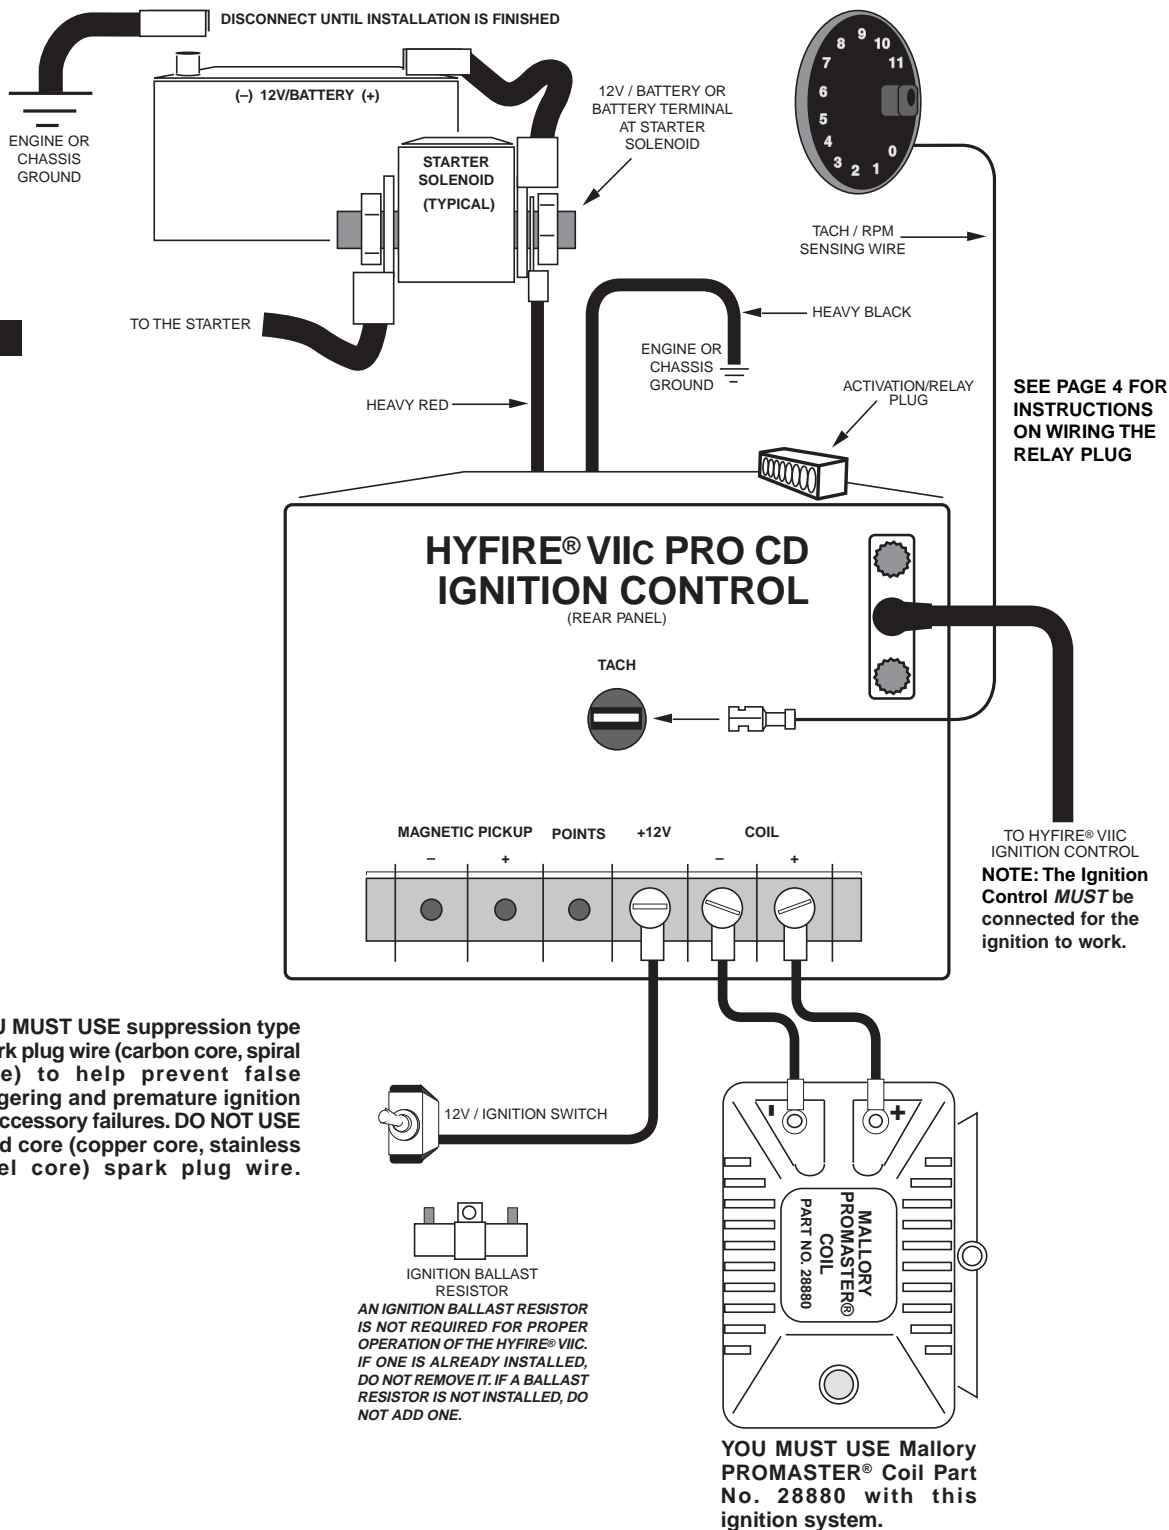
DISCONNECT UNTIL INSTALLATION IS FINISHED

ENGINE OR CHASSIS GROUND

(–) 12V/BATTERY (+)

STARTER SOLENOID (TYPICAL)

12V / BATTERY OR BATTERY TERMINAL AT STARTER SOLENOID

8 9 10 7 11 6 5 4 3 2 1 0

TACH / RPM SENSING WIRE

TO THE STARTER

HEAVY BLACK

ENGINE OR CHASSIS GROUND

HEAVY RED

ACTIVATION/RELAY PLUG

SEE PAGE 4 FOR INSTRUCTIONS ON WIRING THE RELAY PLUG

HYFIRE® VIIC PRO CD IGNITION CONTROL
(REAR PANEL)

TACH

MAGNETIC PICKUP – + POINTS +12V COIL – +

TO HYFIRE® VIIC IGNITION CONTROL
NOTE: The Ignition Control MUST be connected for the ignition to work.

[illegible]U MUST USE suppression type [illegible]rk plug wire (carbon core, spiral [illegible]e) to help prevent false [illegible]gering and premature ignition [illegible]ccessory failures. DO NOT USE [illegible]d core (copper core, stainless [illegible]el core) spark plug wire.

12V / IGNITION SWITCH

MALLORY PROMASTER® COIL PART NO. 28880

IGNITION BALLAST RESISTOR
AN IGNITION BALLAST RESISTOR IS NOT REQUIRED FOR PROPER OPERATION OF THE HYFIRE® VIIC. IF ONE IS ALREADY INSTALLED, DO NOT REMOVE IT. IF A BALLAST RESISTOR IS NOT INSTALLED, DO NOT ADD ONE.

YOU MUST USE Mallory PROMASTER® Coil Part No. 28880 with this ignition system.